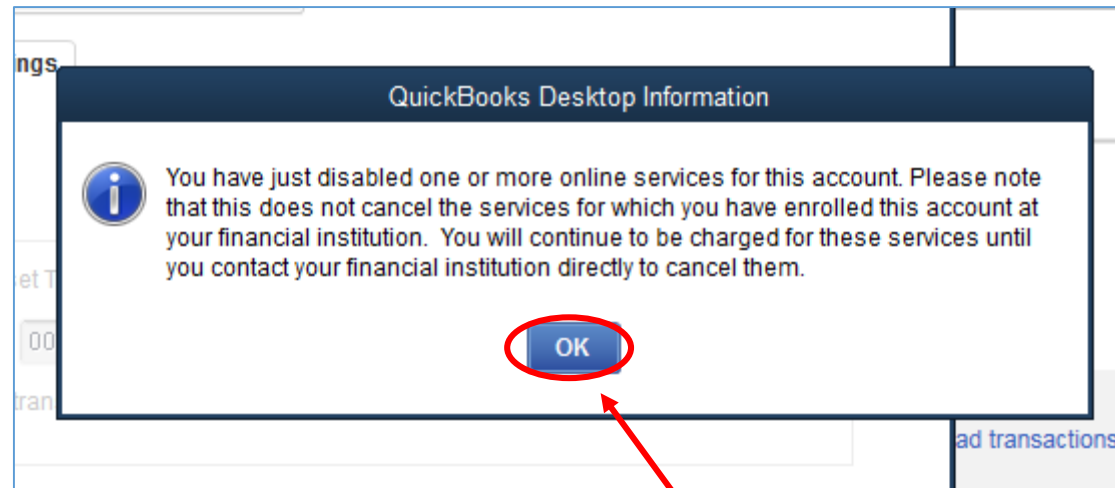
ngs

et T

00

tran

QuickBooks Desktop Information

You have just disabled one or more online services for this account. Please note that this does not cancel the services for which you have enrolled this account at your financial institution. You will continue to be charged for these services until you contact your financial institution directly to cancel them.

OK

ad transactions